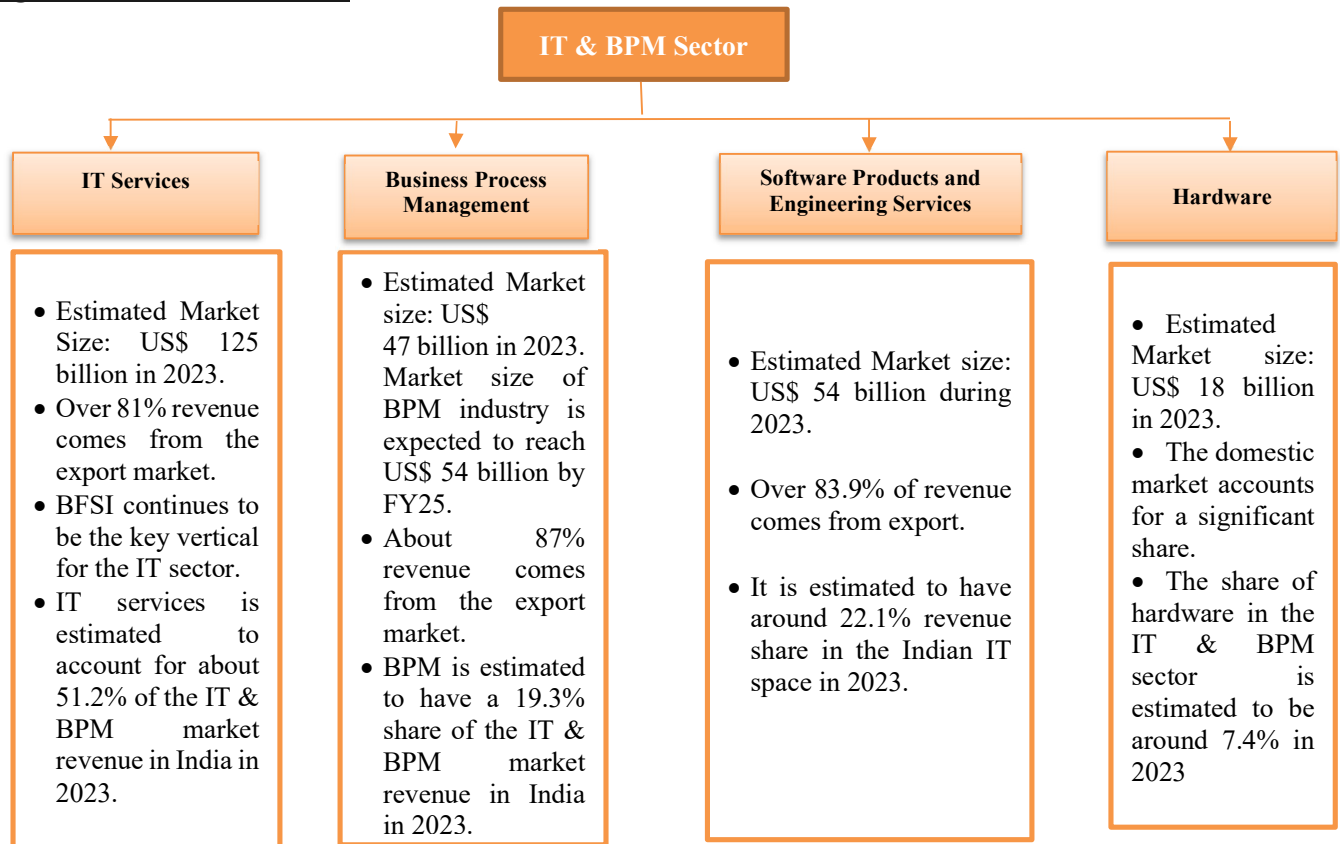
IT & BPM Sector

IT Services

- Estimated Market Size: US$ 125 billion in 2023.
- Over 81% revenue comes from the export market.
- BFSI continues to be the key vertical for the IT sector.
- IT services is estimated to account for about 51.2% of the IT & BPM market revenue in India in 2023.

Business Process Management

- Estimated Market size: US$ 47 billion in 2023. Market size of BPM industry is expected to reach US$ 54 billion by FY25.
- About 87% revenue comes from the export market.
- BPM is estimated to have a 19.3% share of the IT & BPM market revenue in India in 2023.

Software Products and Engineering Services

- Estimated Market size: US$ 54 billion during 2023.
- Over 83.9% of revenue comes from export.
- It is estimated to have around 22.1% revenue share in the Indian IT space in 2023.

Hardware

- Estimated Market size: US$ 18 billion in 2023.
- The domestic market accounts for a significant share.
- The share of hardware in the IT & BPM sector is estimated to be around 7.4% in 2023